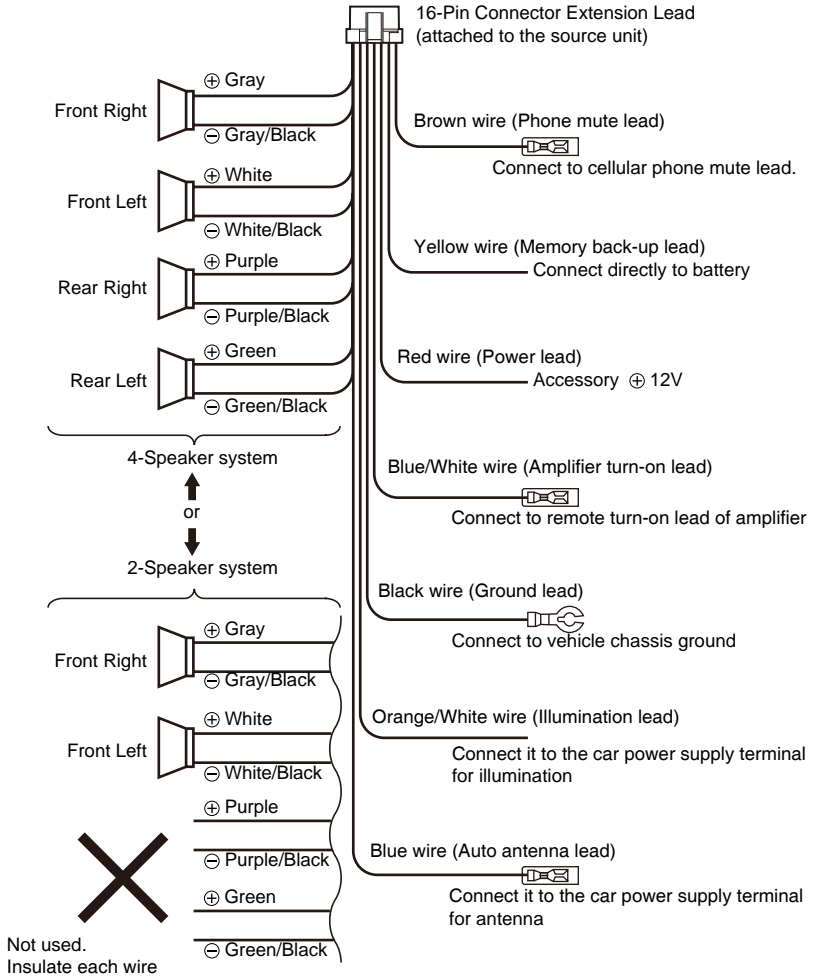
16-Pin Connector Extension Lead
(attached to the source unit)

Front Right
⊕ Gray
⊖ Gray/Black

Front Left
⊕ White
⊖ White/Black

Rear Right
⊕ Purple
⊖ Purple/Black

Rear Left
⊕ Green
⊖ Green/Black

4-Speaker system

or

2-Speaker system

Front Right
⊕ Gray
⊖ Gray/Black

Front Left
⊕ White
⊖ White/Black

⊕ Purple
⊖ Purple/Black
⊕ Green
⊖ Green/Black

Not used.
Insulate each wire

Brown wire (Phone mute lead)
Connect to cellular phone mute lead.

Yellow wire (Memory back-up lead)
Connect directly to battery

Red wire (Power lead)
Accessory ⊕ 12V

Blue/White wire (Amplifier turn-on lead)
Connect to remote turn-on lead of amplifier

Black wire (Ground lead)
Connect to vehicle chassis ground

Orange/White wire (Illumination lead)
Connect it to the car power supply terminal for illumination

Blue wire (Auto antenna lead)
Connect it to the car power supply terminal for antenna